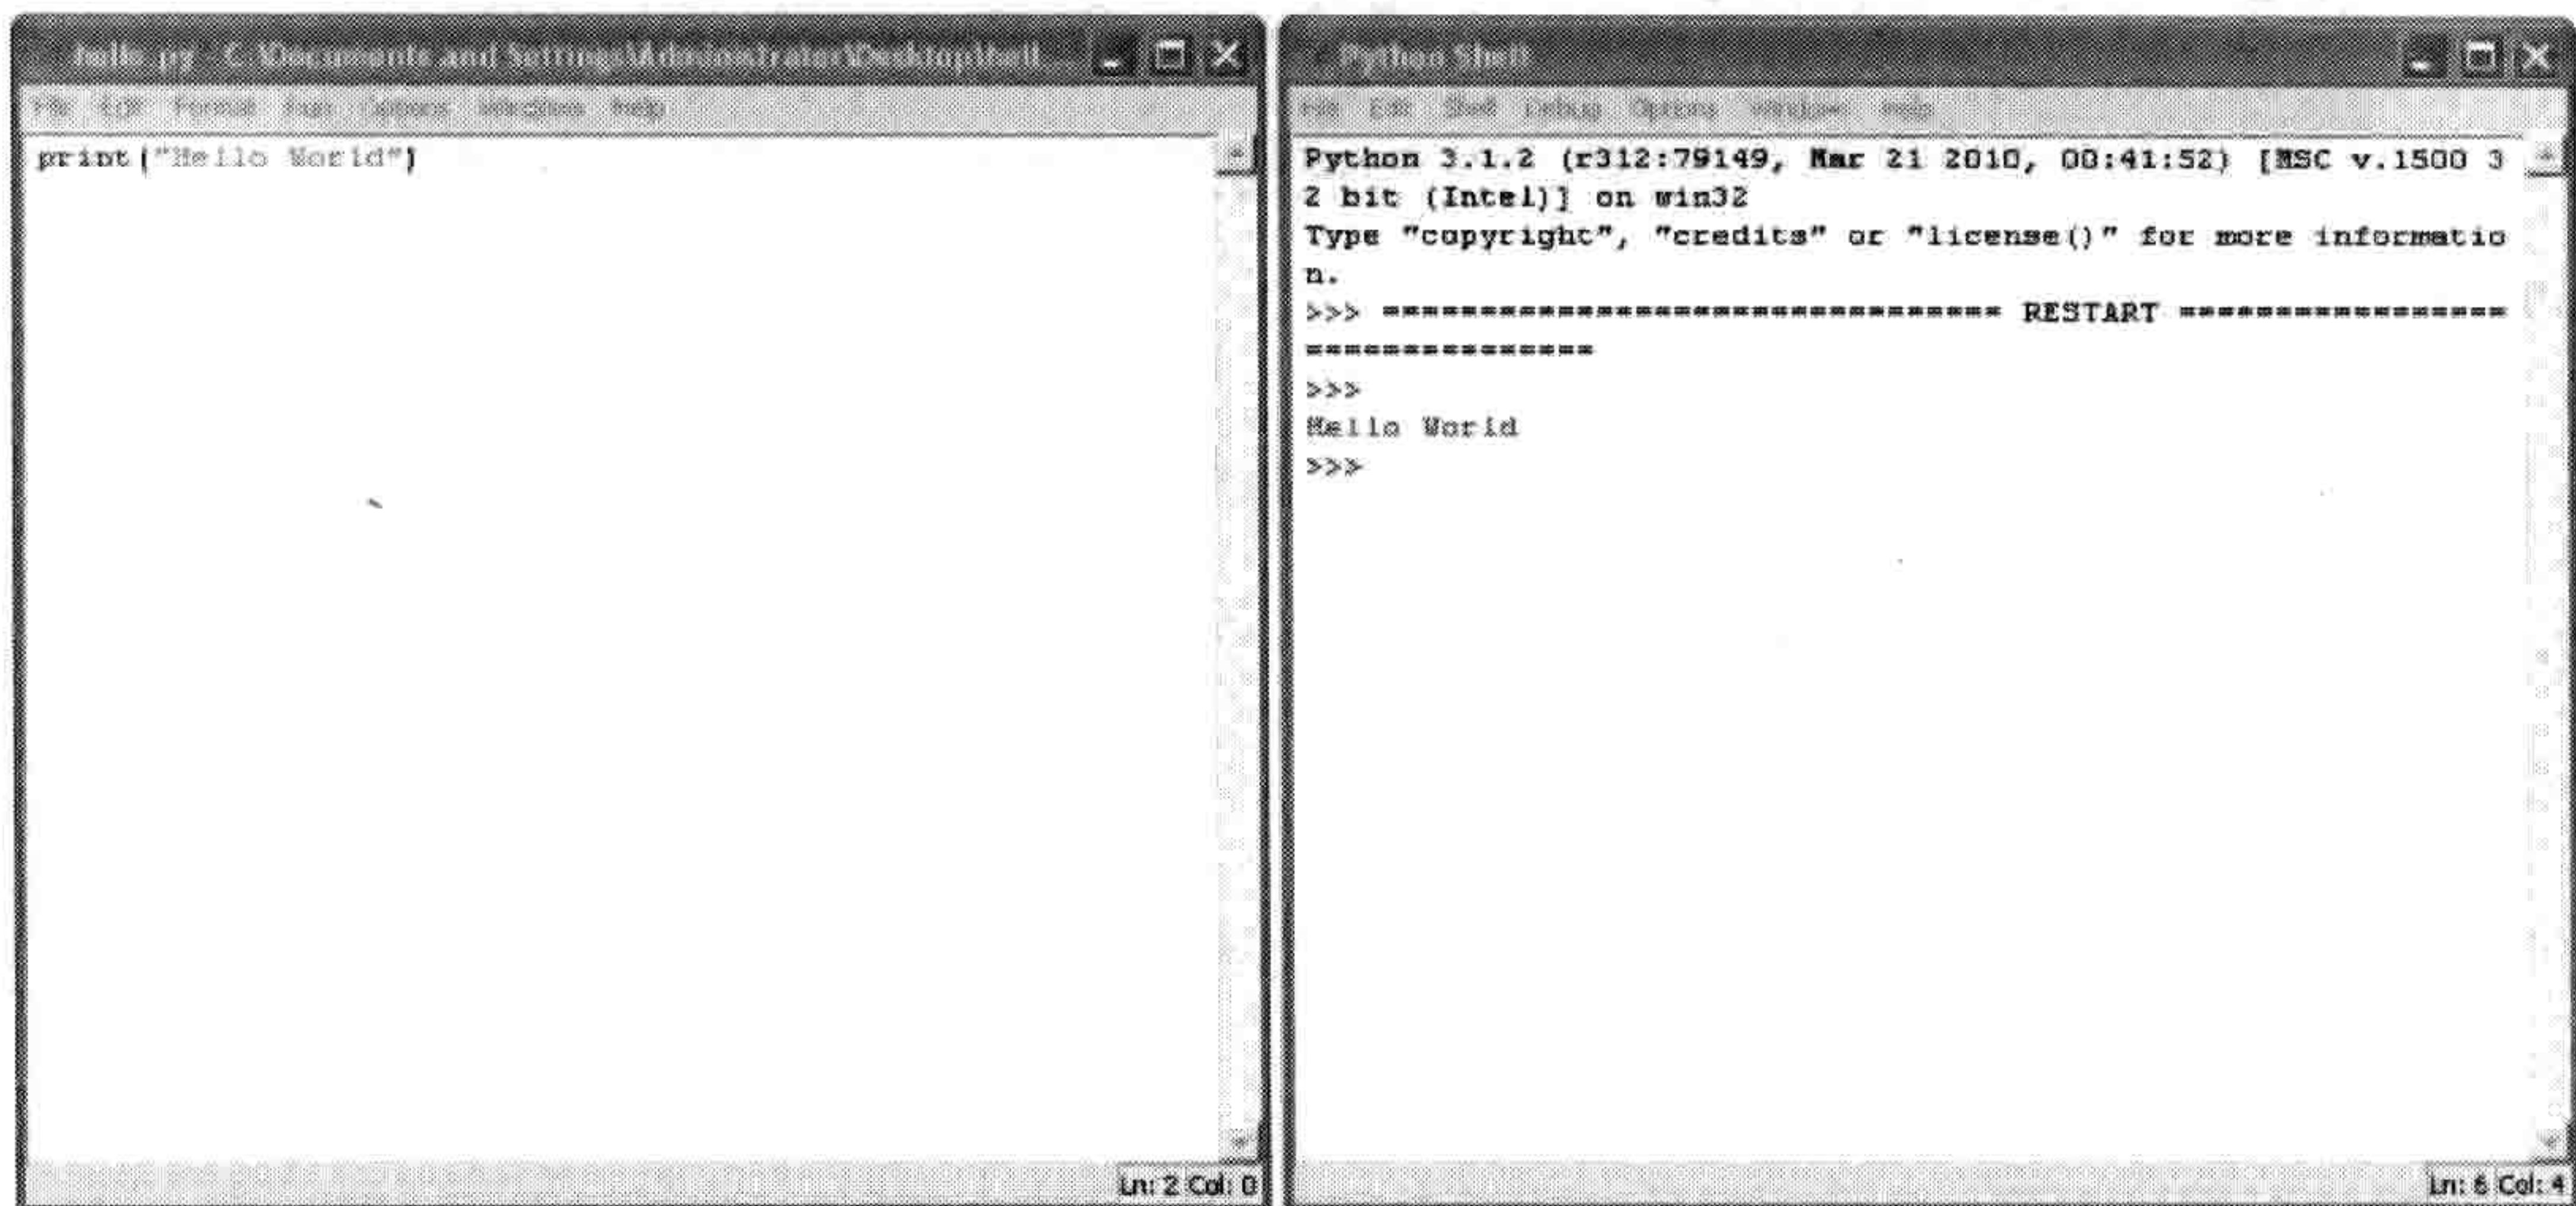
hello.py - C:\Documents and Settings\Administrator\Desktop\hell...

File Edit Format Run Options Windows Help

print("Hello World")

Ln: 2 Col: 0

Python Shell

File Edit Shell Debug Options Windows Help

Python 3.1.2 (r312:79149, Mar 21 2010, 00:41:52) [MSC v.1500 32 bit (Intel)] on win32
Type "copyright", "credits" or "license()" for more information.
>>> ================================ RESTART ================================
>>>
Hello World
>>>

Ln: 6 Col: 4